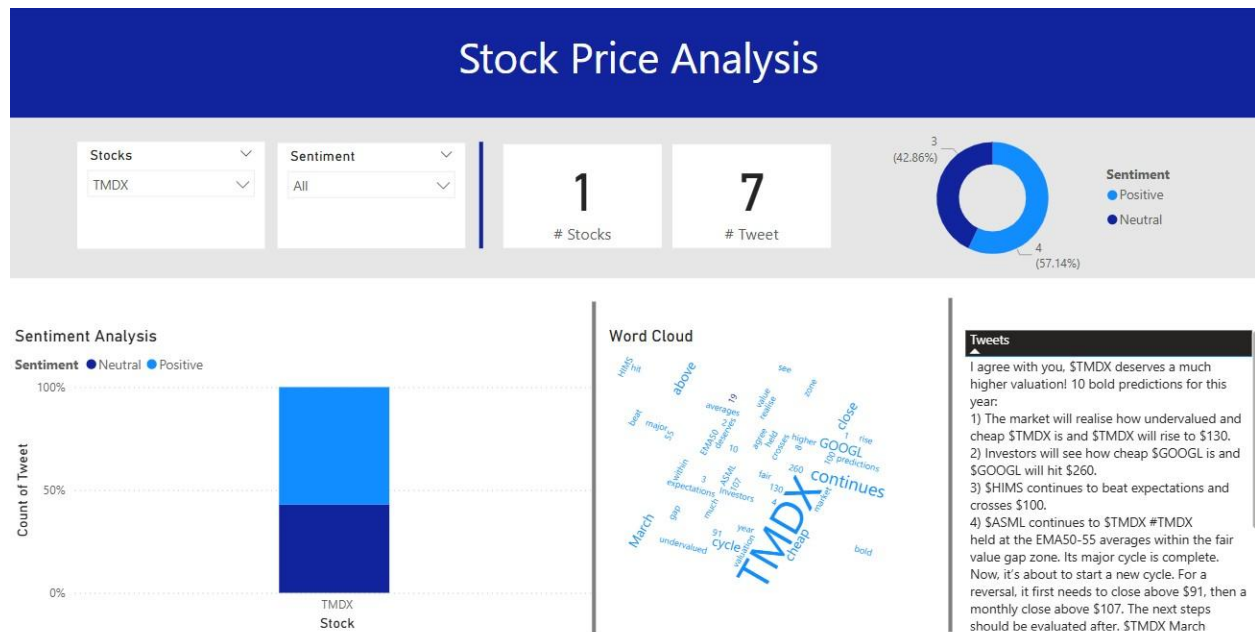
Stock Price Analysis

Stocks
TMDX

Sentiment
All

1
# Stocks

7
# Tweet

3
(42.86%)

4
(57.14%)

Sentiment
Positive
Neutral

Sentiment Analysis
Sentiment Neutral Positive
100%
50%
0%
Count of Tweet
TMDX
Stock

Word Cloud
HIMS hit above see zone 19 averages value realise beat major 55 EMA50 deserves 10 agree held crosses higher GOOGL close rise 100 predictions within ASML 3 fair 260 expectations 107 investors 130 continues gap 4 market March 91 year cycle cheap TMDX valuation undervalued bold

Tweets
I agree with you, $TMDX deserves a much higher valuation! 10 bold predictions for this year:
1) The market will realise how undervalued and cheap $TMDX is and $TMDX will rise to $130.
2) Investors will see how cheap $GOOGL is and $GOOGL will hit $260.
3) $HIMS continues to beat expectations and crosses $100.
4) $ASML continues to $TMDX #TMDX
held at the EMA50-55 averages within the fair value gap zone. Its major cycle is complete. Now, it's about to start a new cycle. For a reversal, it first needs to close above $91, then a monthly close above $107. The next steps should be evaluated after. $TMDX March